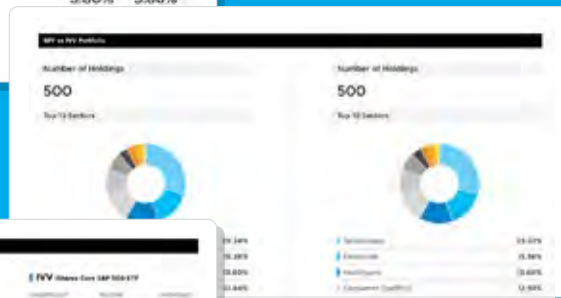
SPY vs IVV Portfolio

Number of Holdings

500

Top 10 Sectors

Number of Holdings

500

Top 10 Sectors

29.24%
15.28%
13.60%
10.64%

Technology 29.07%
Financials 15.56%
Healthcare 13.60%
Consumer Cyclical 10.68%

IVV iShares Core S&P 500 ETF